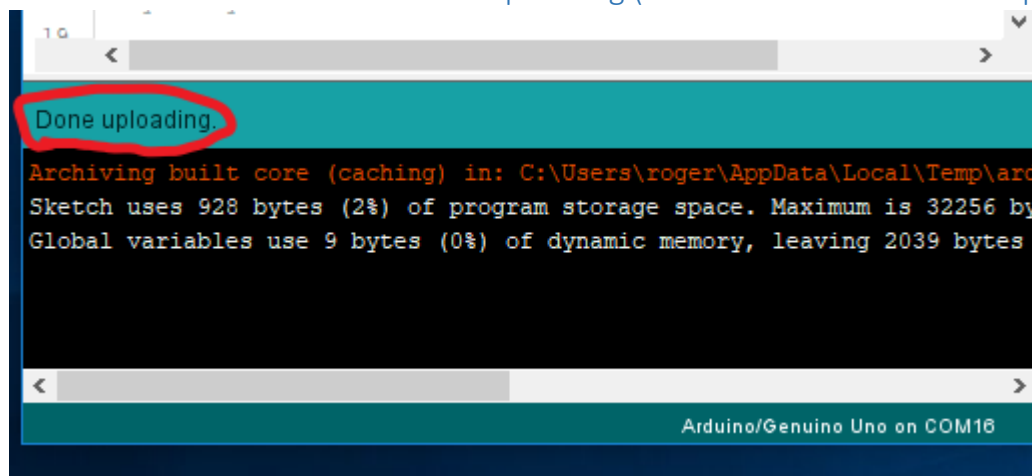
Done uploading.

Archiving built core (caching) in: C:\Users\roger\AppData\Local\Temp\ar
Sketch uses 928 bytes (2%) of program storage space. Maximum is 32256 by
Global variables use 9 bytes (0%) of dynamic memory, leaving 2039 bytes

Arduino/Genuino Uno on COM16